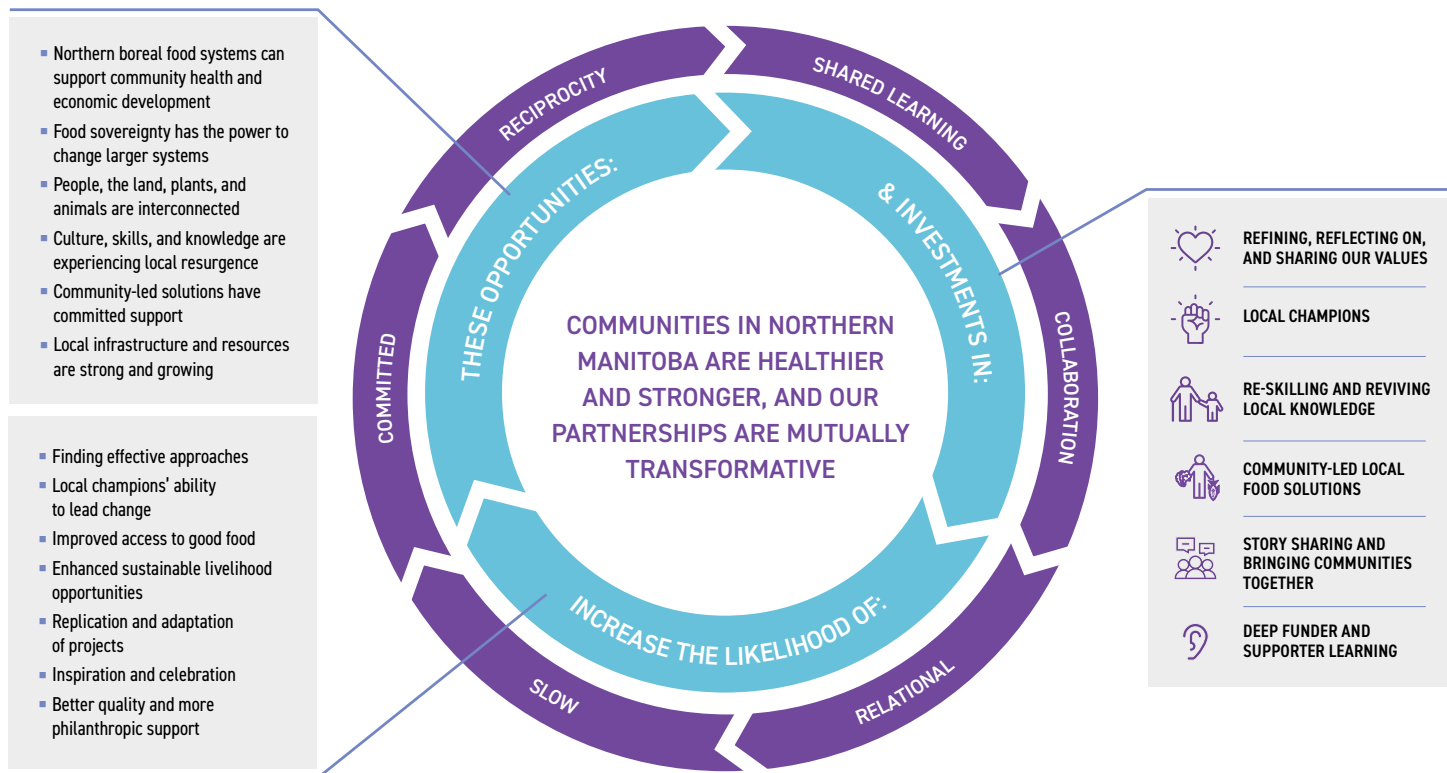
- Northern boreal food systems can support community health and economic development
- Food sovereignty has the power to change larger systems
- People, the land, plants, and animals are interconnected
- Culture, skills, and knowledge are experiencing local resurgence
- Community-led solutions have committed support
- Local infrastructure and resources are strong and growing

- Finding effective approaches
- Local champions' ability to lead change
- Improved access to good food
- Enhanced sustainable livelihood opportunities
- Replication and adaptation of projects
- Inspiration and celebration
- Better quality and more philanthropic support

RECIPROCITY

SHARED LEARNING

COLLABORATION

RELATIONAL

SLOW

COMMITTED

THESE OPPORTUNITIES:

& INVESTMENTS IN:

INCREASE THE LIKELIHOOD OF:

COMMUNITIES IN NORTHERN MANITOBA ARE HEALTHIER AND STRONGER, AND OUR PARTNERSHIPS ARE MUTUALLY TRANSFORMATIVE

REFINING, REFLECTING ON, AND SHARING OUR VALUES

LOCAL CHAMPIONS

RE-SKILLING AND REVIVING LOCAL KNOWLEDGE

COMMUNITY-LED LOCAL FOOD SOLUTIONS

STORY SHARING AND BRINGING COMMUNITIES TOGETHER

DEEP FUNDER AND SUPPORTER LEARNING